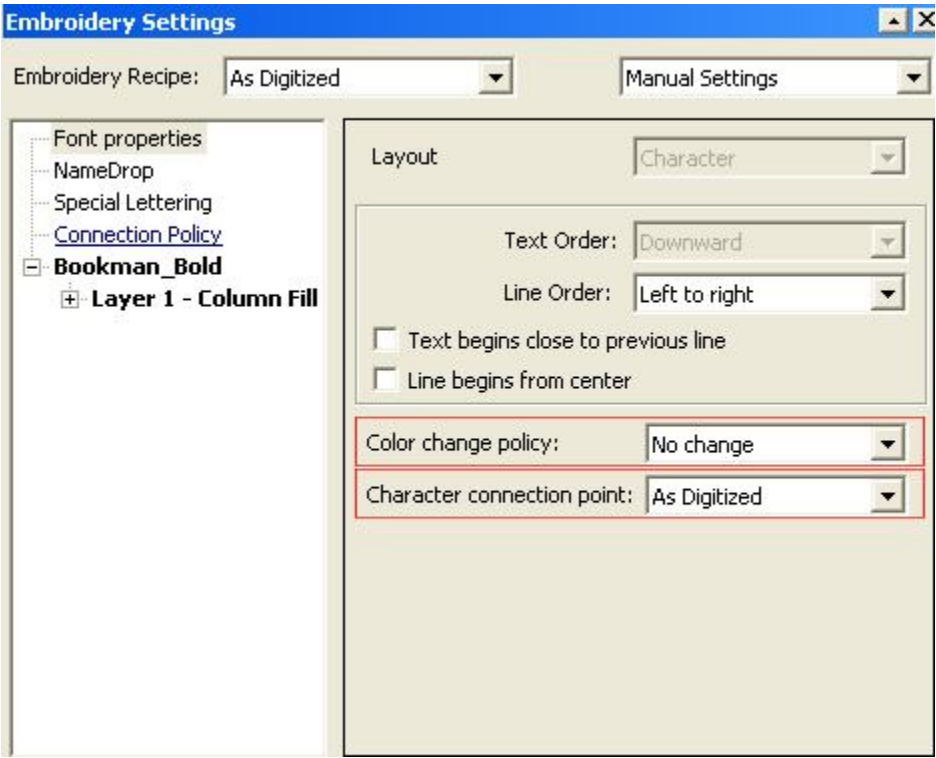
Embroidery Settings

Embroidery Recipe: As Digitized

Manual Settings

Font properties
NameDrop
Special Lettering
Connection Policy
Bookman_Bold
Layer 1 - Column Fill

Layout Character

Text Order: Downward

Line Order: Left to right

Text begins close to previous line

Line begins from center

Color change policy: No change

Character connection point: As Digitized